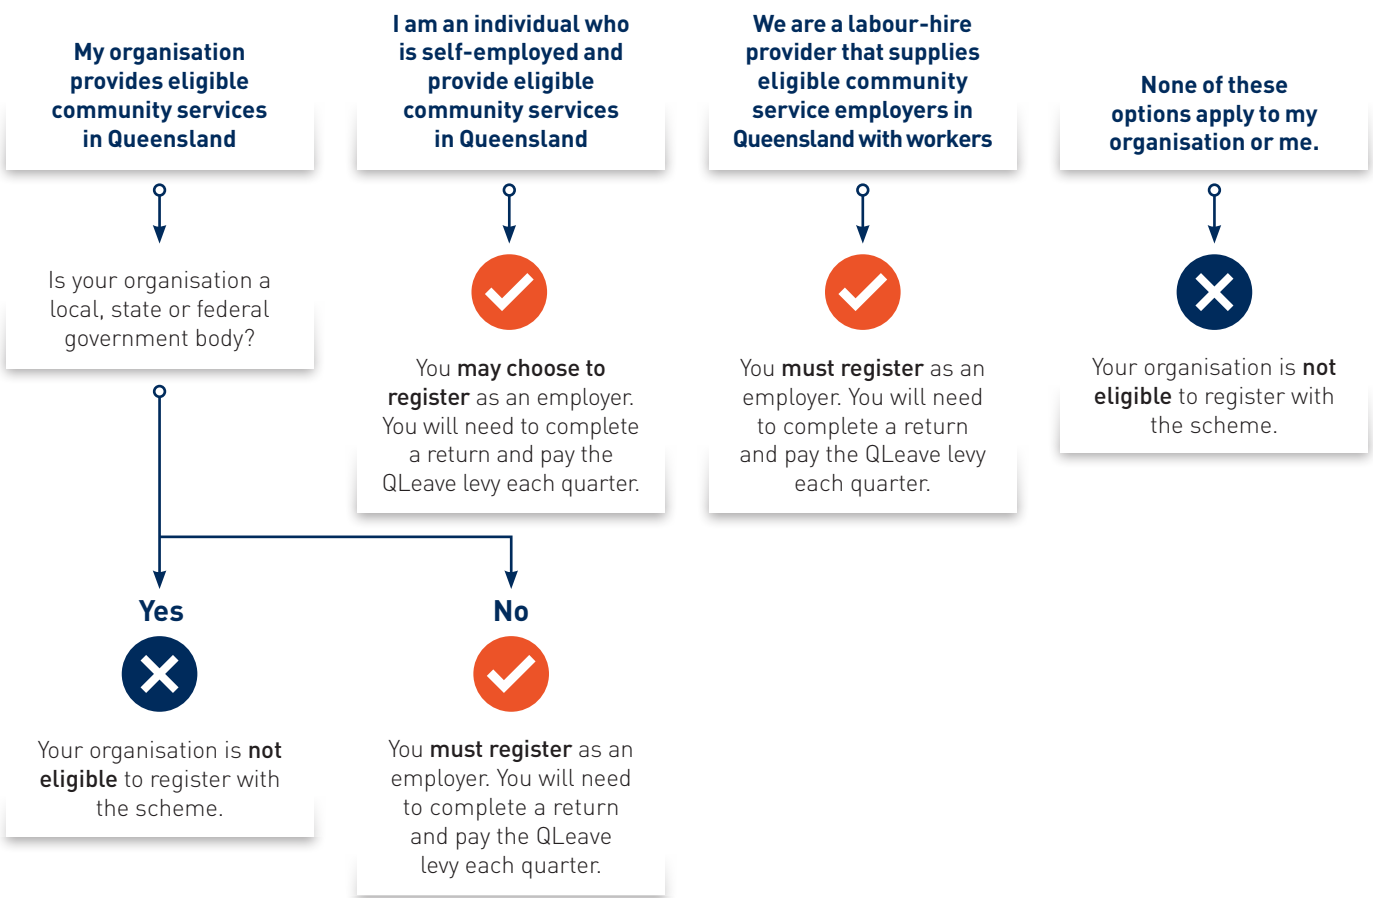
My organisation provides eligible community services in Queensland

Is your organisation a local, state or federal government body?

Yes

Your organisation is not eligible to register with the scheme.

No

You must register as an employer. You will need to complete a return and pay the QLeave levy each quarter.

I am an individual who is self-employed and provide eligible community services in Queensland

You may choose to register as an employer. You will need to complete a return and pay the QLeave levy each quarter.

We are a labour-hire provider that supplies eligible community service employers in Queensland with workers

You must register as an employer. You will need to complete a return and pay the QLeave levy each quarter.

None of these options apply to my organisation or me.

Your organisation is not eligible to register with the scheme.